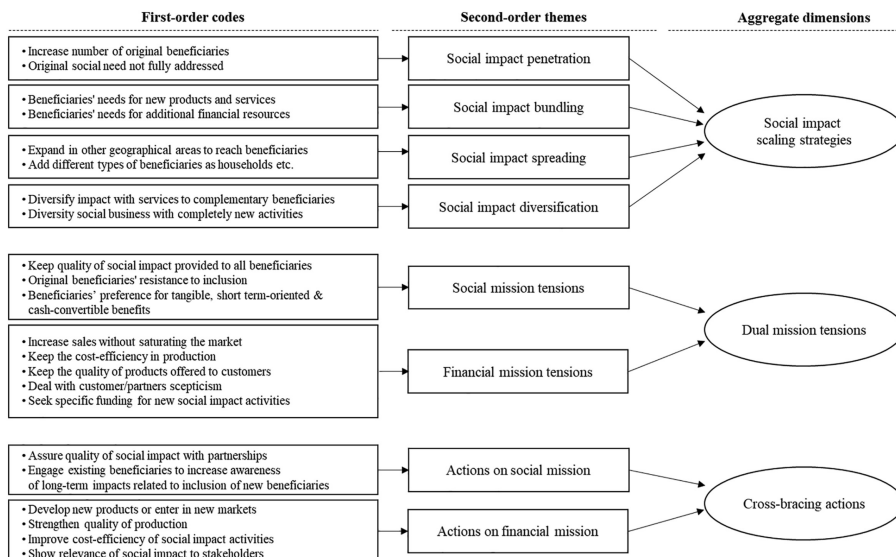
First-order codes

Second-order themes

Aggregate dimensions

• Increase number of original beneficiaries
• Original social need not fully addressed

Social impact penetration

• Beneficiaries' needs for new products and services
• Beneficiaries' needs for additional financial resources

Social impact bundling

• Expand in other geographical areas to reach beneficiaries
• Add different types of beneficiaries as households etc.

Social impact spreading

• Diversify impact with services to complementary beneficiaries
• Diversity social business with completely new activities

Social impact diversification

Social impact scaling strategies

• Keep quality of social impact provided to all beneficiaries
• Original beneficiaries' resistance to inclusion
• Beneficiaries' preference for tangible, short term-oriented & cash-convertible benefits

Social mission tensions

• Increase sales without saturating the market
• Keep the cost-efficiency in production
• Keep the quality of products offered to customers
• Deal with customer/partners scepticism
• Seek specific funding for new social impact activities

Financial mission tensions

Dual mission tensions

• Assure quality of social impact with partnerships
• Engage existing beneficiaries to increase awareness of long-term impacts related to inclusion of new beneficiaries

Actions on social mission

• Develop new products or enter in new markets
• Strengthen quality of production
• Improve cost-efficiency of social impact activities
• Show relevance of social impact to stakeholders

Actions on financial mission

Cross-bracing actions